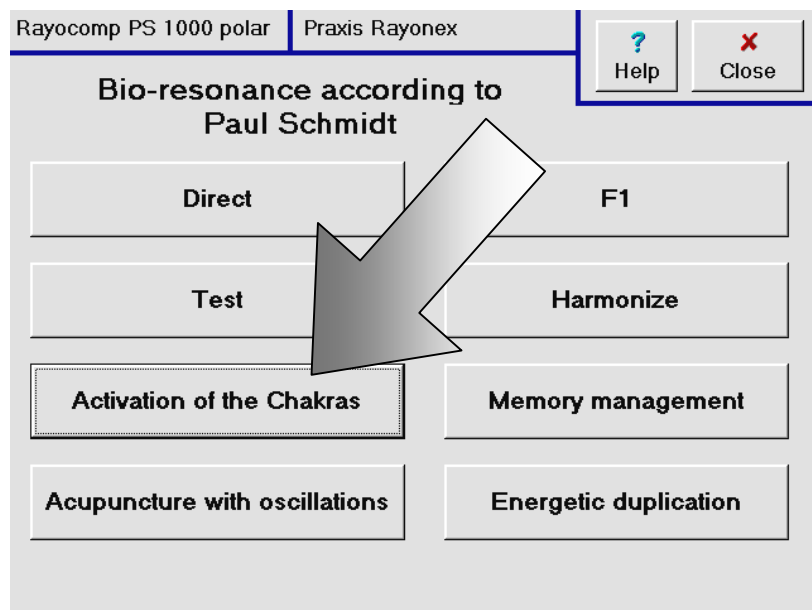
Rayocomp PS 1000 polar
Praxis Rayonex
?
Help
✘
Close

Bio-resonance according to Paul Schmidt

Direct
F1

Test
Harmonize

Activation of the Chakras
Memory management

Acupuncture with oscillations
Energetic duplication